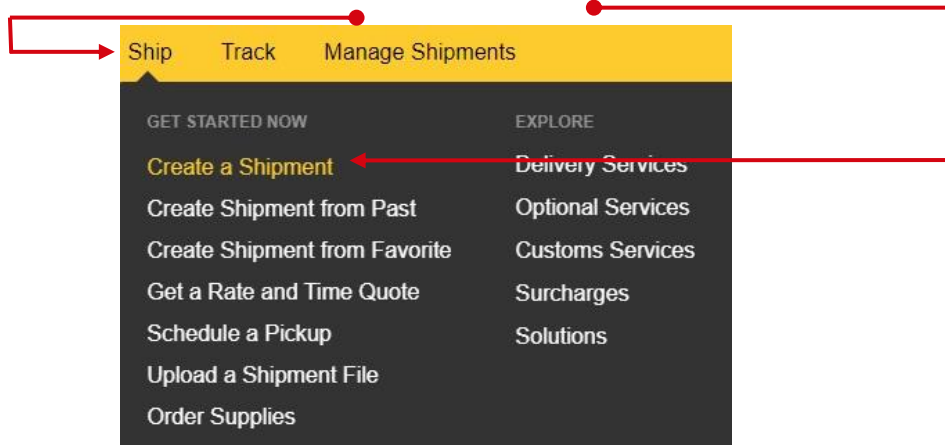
Ship Track Manage Shipments

GET STARTED NOW

Create a Shipment

Create Shipment from Past

Create Shipment from Favorite

Get a Rate and Time Quote

Schedule a Pickup

Upload a Shipment File

Order Supplies

EXPLORE

Delivery Services

Optional Services

Customs Services

Surcharges

Solutions